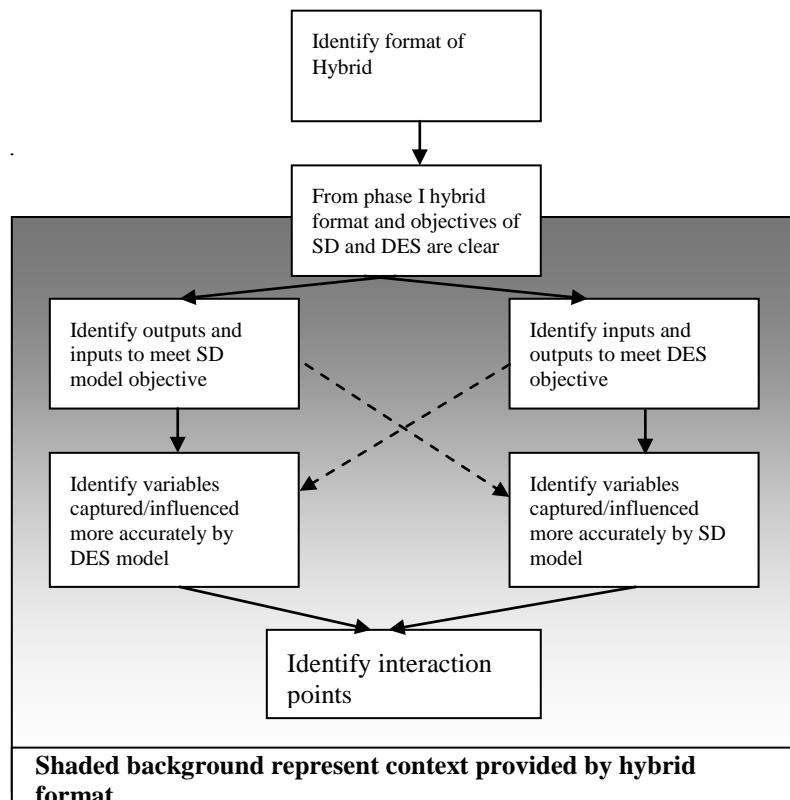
Identify format of Hybrid

From phase I hybrid format and objectives of SD and DES are clear

Identify outputs and inputs to meet SD model objective

Identify inputs and outputs to meet DES objective

Identify variables captured/influenced more accurately by DES model

Identify variables captured/influenced more accurately by SD model

Identify interaction points

**Shaded background represent context provided by hybrid format**